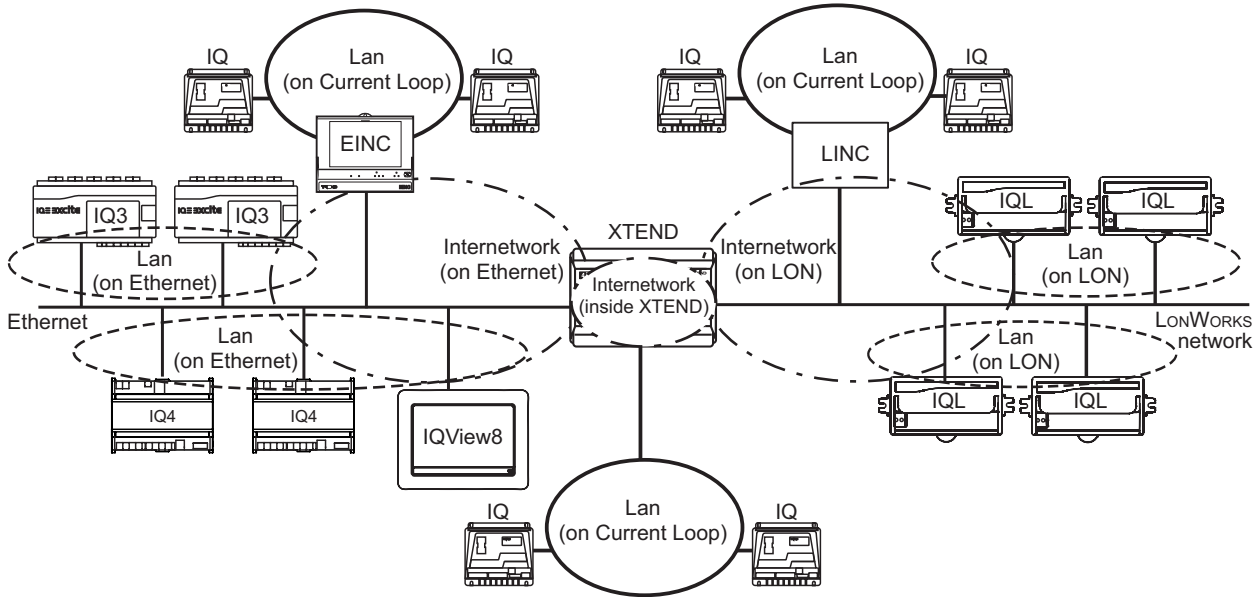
IQ

Lan
(on Current Loop)

IQ

EINC

IQ

Lan
(on Current Loop)

IQ

LINC

IQ3

IQ3

IQL

IQL

Internetwork
(on Ethernet)

XTEND

Internetwork
(on LON)

Lan
(on Ethernet)

Internetwork
(inside XTEND)

Lan
(on LON)

Ethernet

Lan
(on Ethernet)

Lan
(on LON)

LONWORKS
network

IQ4

IQ4

IQView8

IQL

IQL

IQ

Lan
(on Current Loop)

IQ